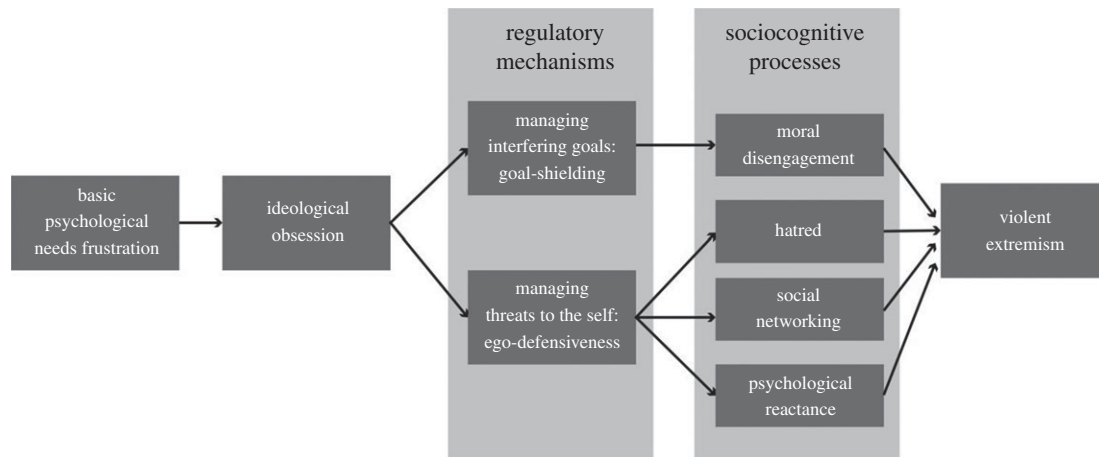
regulatory mechanisms

sociocognitive processes

basic psychological needs frustration

ideological obsession

managing interfering goals: goal-shielding

managing threats to the self: ego-defensiveness

moral disengagement

hatred

social networking

psychological reactance

violent extremism